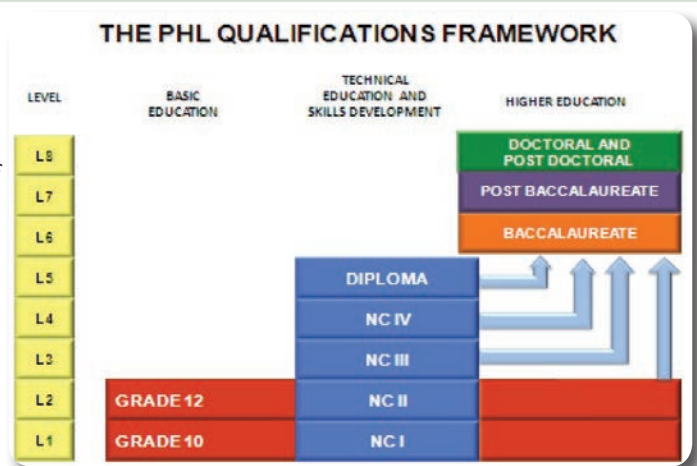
THE PHL QUALIFICATIONS FRAMEWORK

| LEVEL | BASIC EDUCATION | TECHNICAL EDUCATION AND SKILLS DEVELOPMENT | HIGHER EDUCATION |
|---|---|---|---|
| L8 | | | DOCTORAL AND POST DOCTORAL |
| L7 | | | POST BACCALAUREATE |
| L6 | | | BACCALAUREATE |
| L5 | | DIPLOMA | |
| L4 | | NC IV | |
| L3 | | NC III | |
| L2 | GRADE 12 | NC II | |
| L1 | GRADE 10 | NC I | |